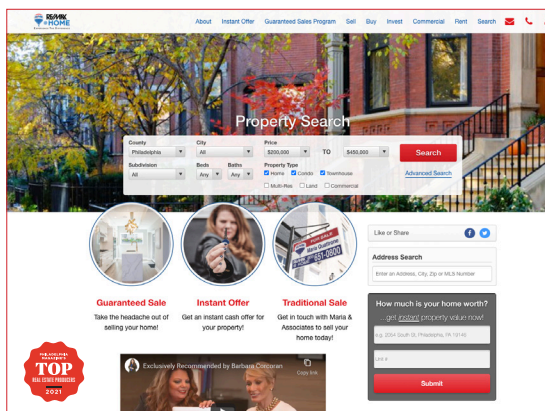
RE/MAX HOME

About Instant Offer Guaranteed Sales Program Sell Buy Invest Commercial Rent Search

Property Search

County
Philadelphia
City
All
Price
$200,000
TO
$450,000
Search

Subdivision
All
Beds
Any
Baths
Any
Property Type
Home Condo Townhouse
Multi-Res Land Commercial
Advanced Search

Maria Quattrone
651-0800

Guaranteed Sale
Take the headache out of selling your home!

Instant Offer
Get an instant cash offer for your property!

Traditional Sale
Get in touch with Maria & Associates to sell your home today!

Like or Share

Address Search
Enter an Address, City, Zip or MLS Number

How much is your home worth?
...get instant property value now!
e.g. 2054 South St, Philadelphia, PA 19146
Unit #
Submit

PHILADELPHIA MAGAZINE
TOP
REAL ESTATE PRODUCERS
2021

Exclusively Recommended by Barbara Corcoran
Copy link